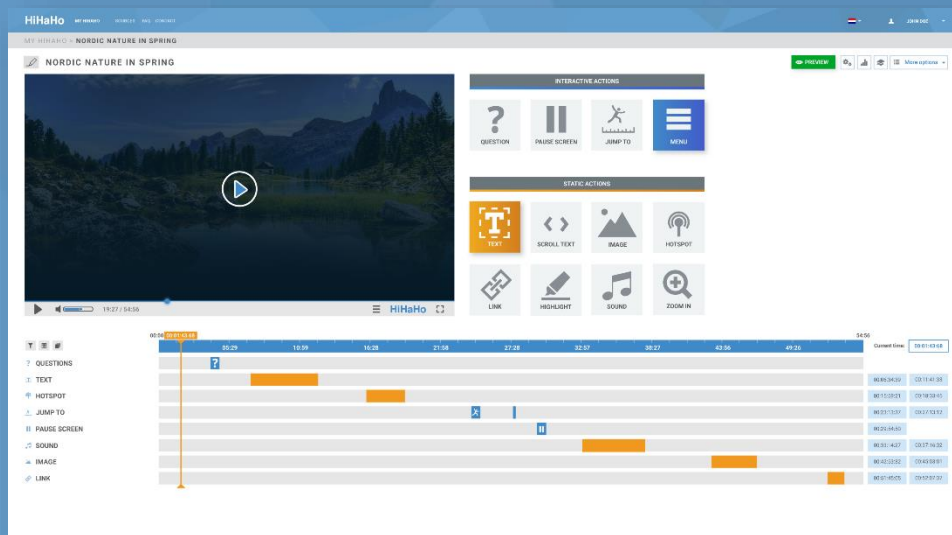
HiHaHo MY HIHAHO WORKS FAQ CONTACT JOHN DOE

MY HIHAHO > NORDIC NATURE IN SPRING

NORDIC NATURE IN SPRING

PREVIEW More options

INTERACTIVE ACTIONS

QUESTION
PAUSE SCREEN
JUMP TO
MENU

STATIC ACTIONS

TEXT
SCROLL TEXT
IMAGE
HOTSPOT
LINK
HIGHLIGHT
SOUND
ZOOM IN

19:27 / 54:56 HiHaHo

00:00 00:01:43:68 54:56
05:29 10:59 16:28 21:58 27:28 32:57 38:27 43:56 49:26
Current time: 00:01:43:68

QUESTIONS
TEXT 00:06:34:39 00:11:41:38
HOTSPOT 00:15:20:21 00:18:58:03
JUMP TO 00:27:13:37 00:27:43:12
PAUSE SCREEN 00:29:44:80
SOUND 00:31:14:37 00:37:16:32
IMAGE 00:42:53:32 00:43:58:01
LINK 00:47:45:05 00:52:07:32